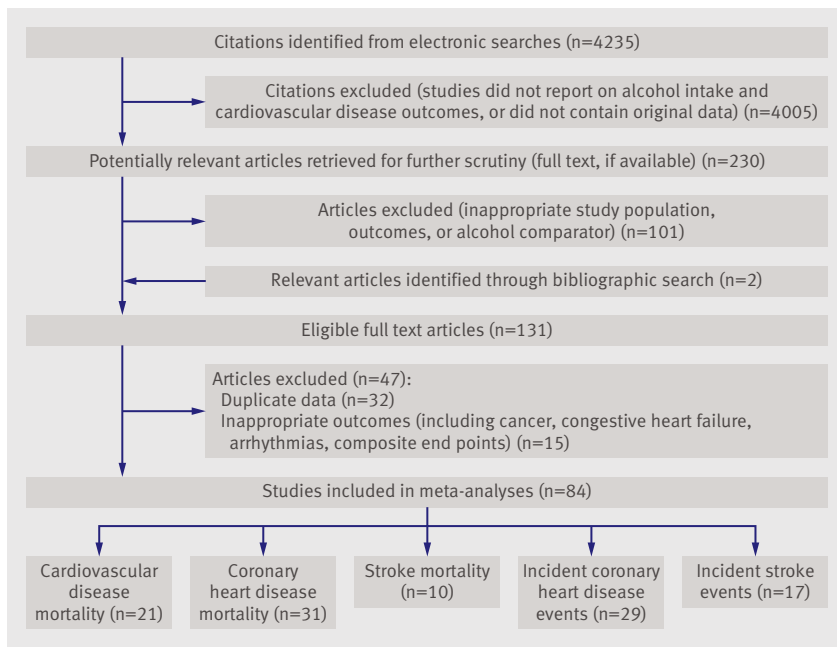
Citations identified from electronic searches (n=4235)

Citations excluded (studies did not report on alcohol intake and cardiovascular disease outcomes, or did not contain original data) (n=4005)

Potentially relevant articles retrieved for further scrutiny (full text, if available) (n=230)

Articles excluded (inappropriate study population, outcomes, or alcohol comparator) (n=101)

Relevant articles identified through bibliographic search (n=2)

Eligible full text articles (n=131)

Articles excluded (n=47):
Duplicate data (n=32)
Inappropriate outcomes (including cancer, congestive heart failure, arrhythmias, composite end points) (n=15)

Studies included in meta-analyses (n=84)

Cardiovascular disease mortality (n=21)

Coronary heart disease mortality (n=31)

Stroke mortality (n=10)

Incident coronary heart disease events (n=29)

Incident stroke events (n=17)